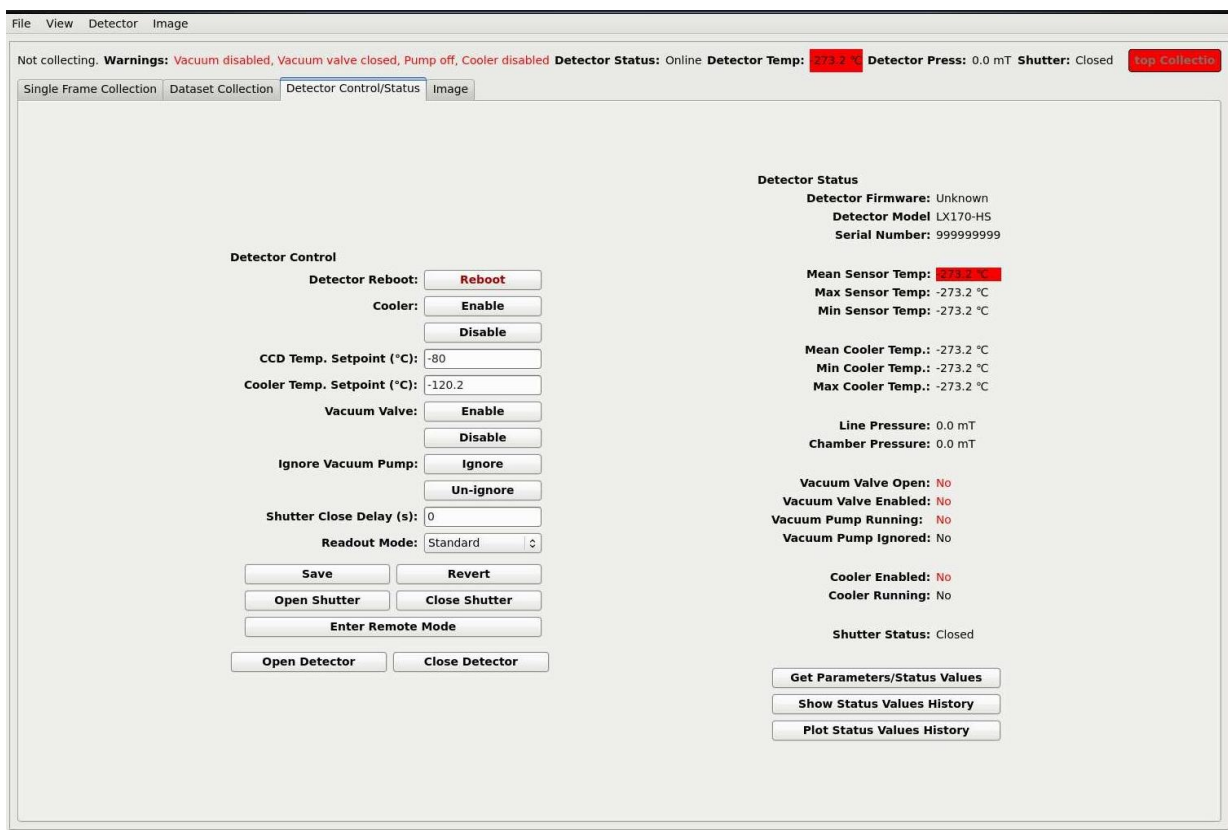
File View Detector Image

Not collecting. **Warnings:** Vacuum disabled, Vacuum valve closed, Pump off, Cooler disabled **Detector Status:** Online **Detector Temp:** 273.2 °C **Detector Press:** 0.0 mT **Shutter:** Closed top Collectio

Single Frame Collection | Dataset Collection | Detector Control/Status | Image

**Detector Control**
**Detector Reboot:** Reboot
**Cooler:** Enable
Disable
**CCD Temp. Setpoint (°C):** -80
**Cooler Temp. Setpoint (°C):** -120.2
**Vacuum Valve:** Enable
Disable
**Ignore Vacuum Pump:** Ignore
Un-ignore
**Shutter Close Delay (s):** 0
**Readout Mode:** Standard
Save Revert
Open Shutter Close Shutter
Enter Remote Mode
Open Detector Close Detector

**Detector Status**
**Detector Firmware:** Unknown
**Detector Model** LX170-HS
**Serial Number:** 999999999

**Mean Sensor Temp:** -273.2 °C
**Max Sensor Temp:** -273.2 °C
**Min Sensor Temp:** -273.2 °C

**Mean Cooler Temp.:** -273.2 °C
**Min Cooler Temp.:** -273.2 °C
**Max Cooler Temp.:** -273.2 °C

**Line Pressure:** 0.0 mT
**Chamber Pressure:** 0.0 mT

**Vacuum Valve Open:** No
**Vacuum Valve Enabled:** No
**Vacuum Pump Running:** No
**Vacuum Pump Ignored:** No

**Cooler Enabled:** No
**Cooler Running:** No

**Shutter Status:** Closed

Get Parameters/Status Values
Show Status Values History
Plot Status Values History